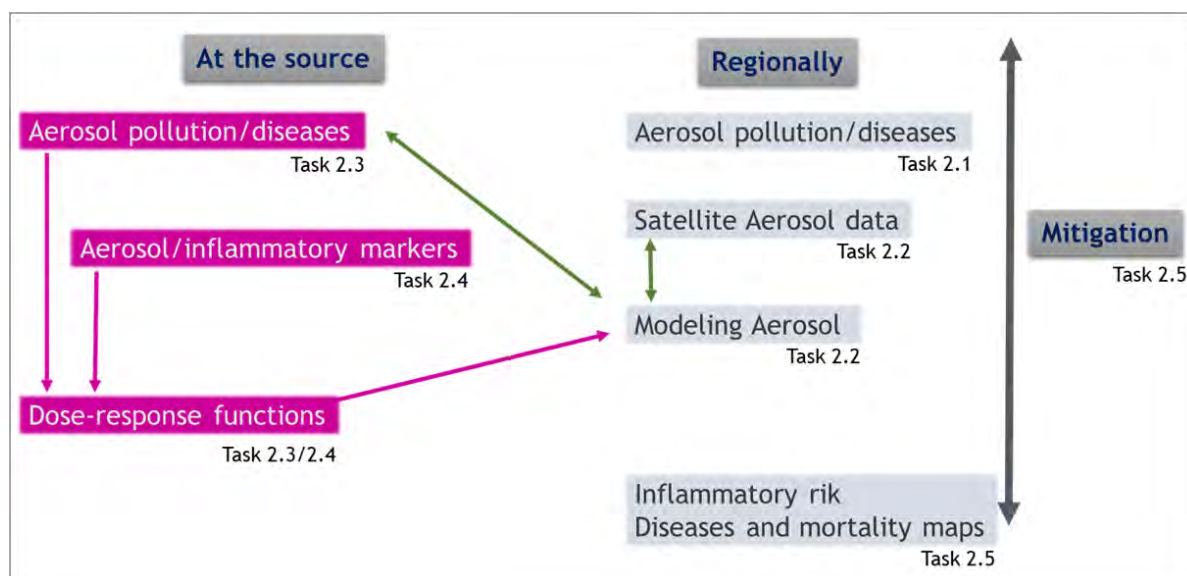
At the source

Aerosol pollution/diseases
Task 2.3

Aerosol/inflammatory markers
Task 2.4

Dose-response functions
Task 2.3/2.4

Regionally

Aerosol pollution/diseases
Task 2.1

Satellite Aerosol data
Task 2.2

Modeling Aerosol
Task 2.2

Inflammatory rik
Diseases and mortality maps
Task 2.5

Mitigation
Task 2.5